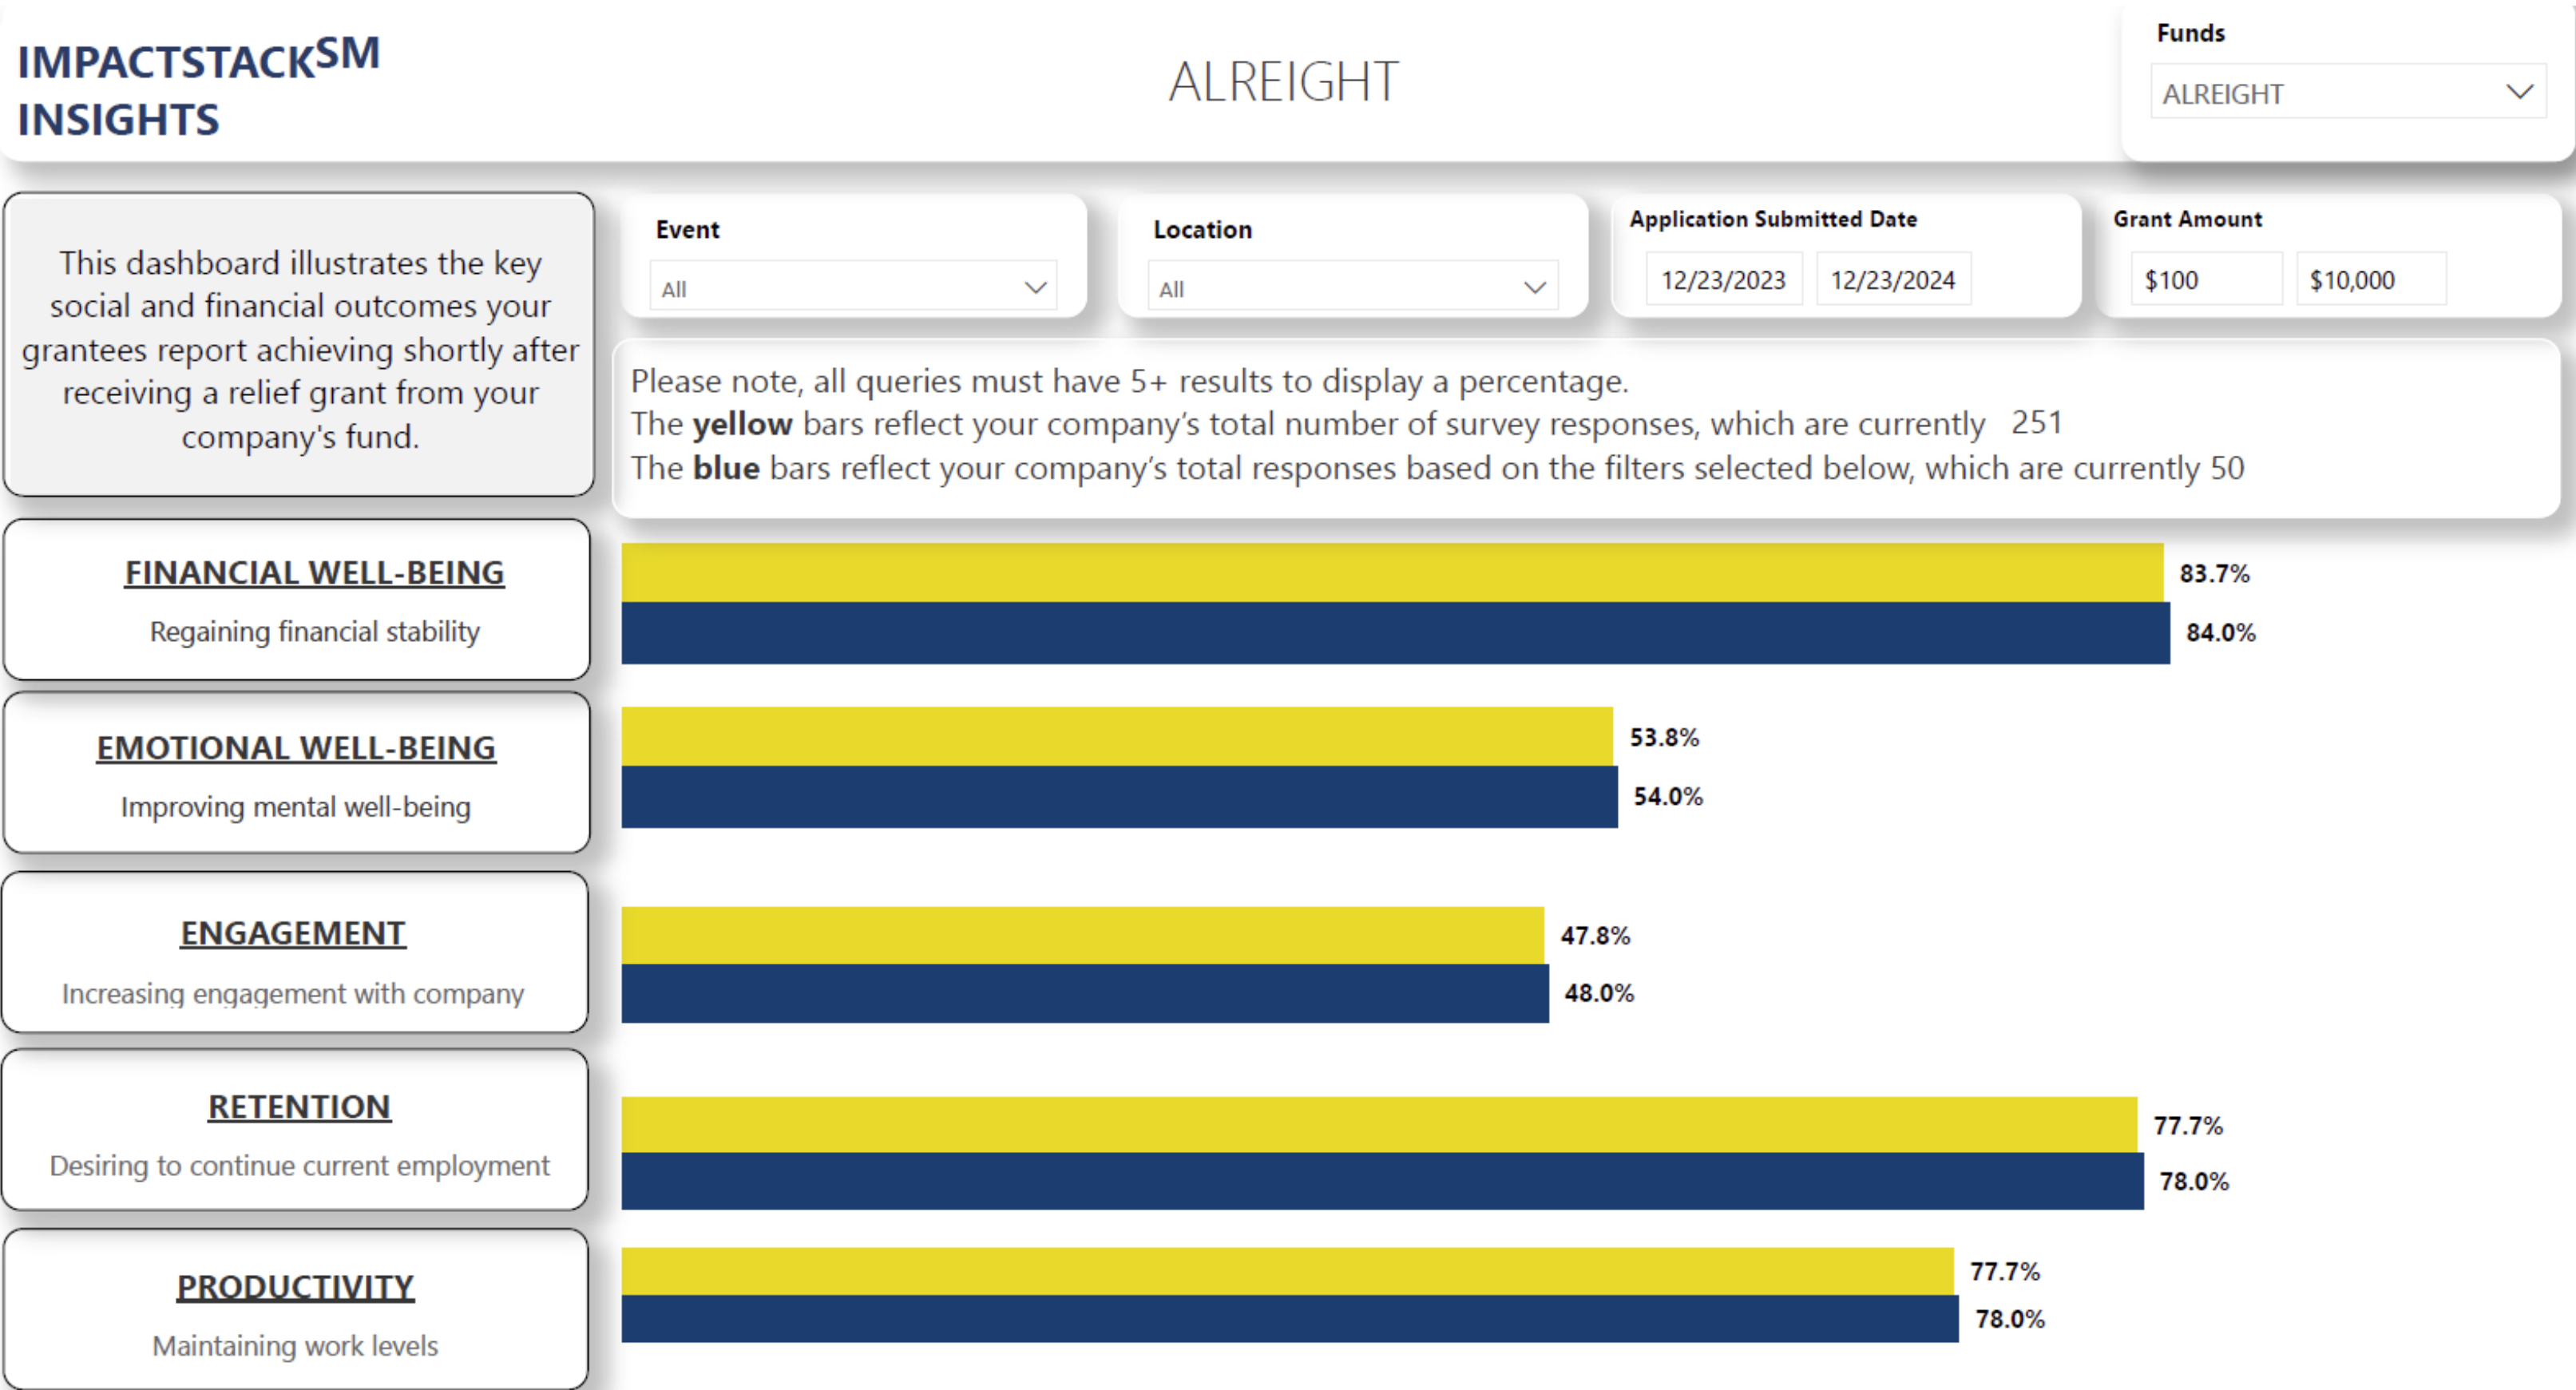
IMPACTSTACK$^{SM}$ INSIGHTS

ALREIGHT

Funds

ALREIGHT

This dashboard illustrates the key social and financial outcomes your grantees report achieving shortly after receiving a relief grant from your company's fund.

Event

All

Location

All

Application Submitted Date

12/23/2023

12/23/2024

Grant Amount

$100

$10,000

Please note, all queries must have 5+ results to display a percentage.
The **yellow** bars reflect your company's total number of survey responses, which are currently 251
The **blue** bars reflect your company's total responses based on the filters selected below, which are currently 50

FINANCIAL WELL-BEING

Regaining financial stability

83.7%

84.0%

EMOTIONAL WELL-BEING

Improving mental well-being

53.8%

54.0%

ENGAGEMENT

Increasing engagement with company

47.8%

48.0%

RETENTION

Desiring to continue current employment

77.7%

78.0%

PRODUCTIVITY

Maintaining work levels

77.7%

78.0%